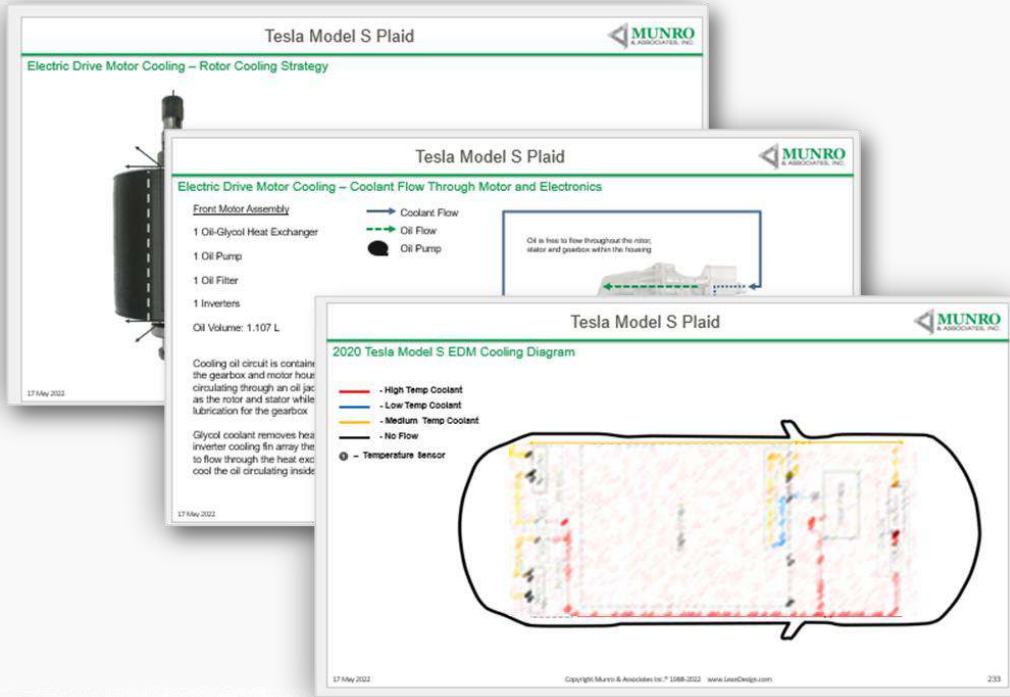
Tesla Model S Plaid

MUNRO & ASSOCIATES, INC.

Electric Drive Motor Cooling – Rotor Cooling Strategy

17 May 2022

Tesla Model S Plaid

MUNRO & ASSOCIATES, INC.

Electric Drive Motor Cooling – Coolant Flow Through Motor and Electronics

Front Motor Assembly

1 Oil-Glycol Heat Exchanger

1 Oil Pump

1 Oil Filter

1 Inverters

Oil Volume: 1.107 L

Cooling oil circuit is containe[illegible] the gearbox and motor hous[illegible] circulating through an oil jac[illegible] as the rotor and stator while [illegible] lubrication for the gearbox

Glycol coolant removes hea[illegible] inverter cooling fin array the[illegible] to flow through the heat exc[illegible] cool the oil circulating inside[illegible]

Coolant Flow

Oil Flow

Oil Pump

Oil is free to flow throughout the rotor, stator and gearbox within the housing

17 May 2022

Tesla Model S Plaid

MUNRO & ASSOCIATES, INC.

2020 Tesla Model S EDM Cooling Diagram

- High Temp Coolant

- Low Temp Coolant

- Medium Temp Coolant

- No Flow

– Temperature Sensor

17 May 2022

Copyright Munro & Associates Inc.® 1988-2022 www.LeanDesign.com

233